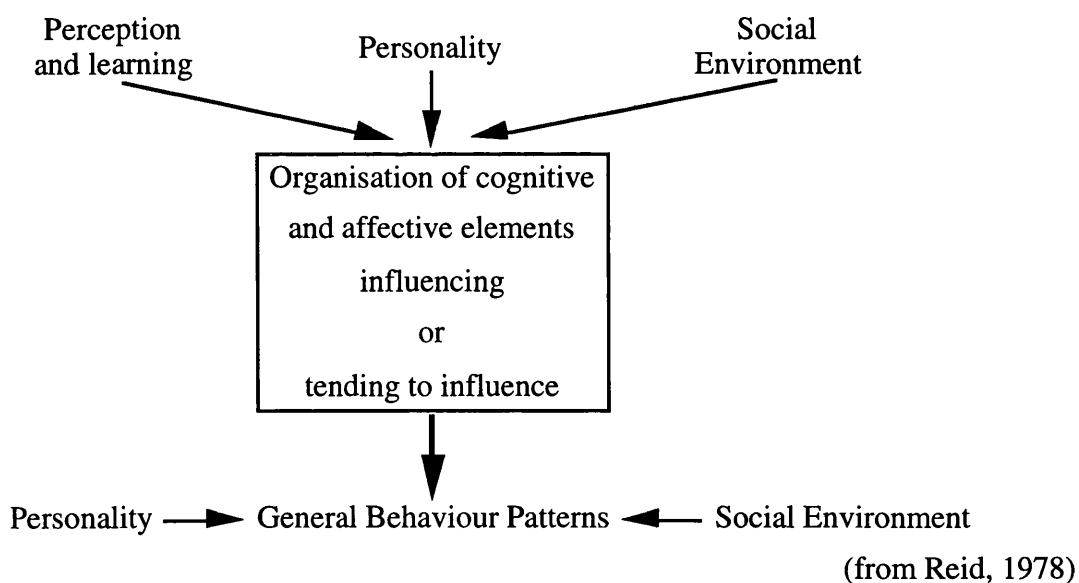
Perception and learning

Personality

Social Environment

Organisation of cognitive and affective elements influencing or tending to influence

Personality

General Behaviour Patterns

Social Environment

(from Reid, 1978)